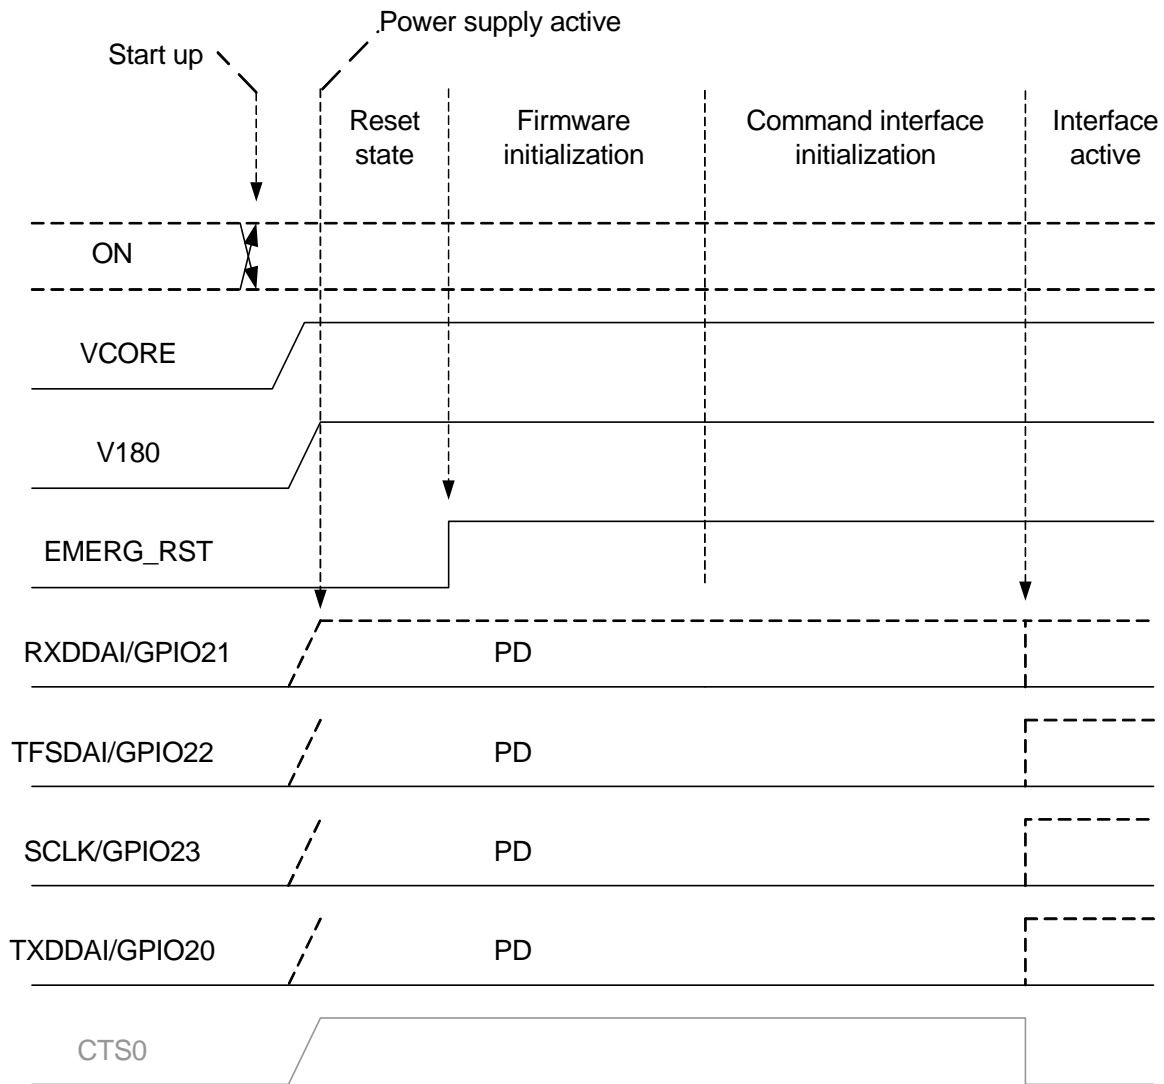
Power supply active

Start up

Reset state

Firmware initialization

Command interface initialization

Interface active

ON

VCORE

V180

EMERG_RST

RXDDAI/GPIO21

PD

TFSDAI/GPIO22

PD

SCLK/GPIO23

PD

TXDDAI/GPIO20

PD

CTS0